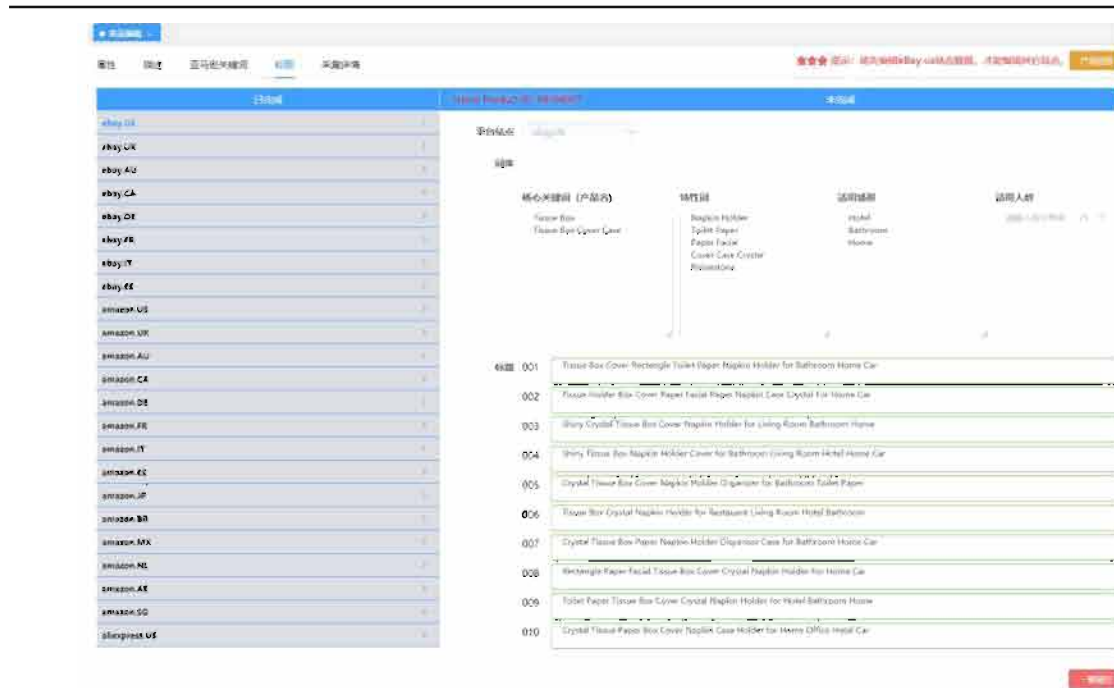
● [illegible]

属性　描述　亚马逊关键词　标题　采集详情

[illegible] 提示：请先编辑eBay.us站点数据，才能编辑其他站点。

已完成

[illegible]

未完成

ebay.US
ebay.UK
ebay.AU
ebay.CA
ebay.DE
ebay.FR
ebay.IT
ebay.ES
amazon.US
amazon.UK
amazon.AU
amazon.CA
amazon.DE
amazon.FR
amazon.IT
amazon.ES
amazon.JP
amazon.BR
amazon.MX
amazon.NL
amazon.AE
amazon.SG
aliexpress.US

平台站点 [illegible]

词库

核心关键词（产品名）
Tissue Box
Tissue Box Cover Case

特性词
Napkin Holder
Toilet Paper
Paper Facial
Cover Case Crystal
Rhinestone

适用场景
Hotel
Bathroom
Home

适用人群
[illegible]

标题 001 Tissue Box Cover Rectangle Toilet Paper Napkin Holder for Bathroom Home Car
002 Tissue Holder Box Cover Paper Facial Paper Napkin Case Crystal For Home Car
003 Shiny Crystal Tissue Box Cover Napkin Holder for Living Room Bathroom Home
004 Shiny Tissue Box Napkin Holder Cover for Bathroom Living Room Hotel Home Car
005 Crystal Tissue Box Cover Napkin Holder Organizer for Bathroom Toilet Paper
006 Tissue Box Crystal Napkin Holder for Restaurant Living Room Hotel Bathroom
007 Crystal Tissue Box Paper Napkin Holder Dispenser Case for Bathroom Home Car
008 Rectangle Paper Facial Tissue Box Cover Crystal Napkin Holder for Home Car
009 Toilet Paper Tissue Box Cover Crystal Napkin Holder for Hotel Bathroom Home
010 Crystal Tissue Paper Box Cover Napkin Case Holder for Home Office Hotel Car